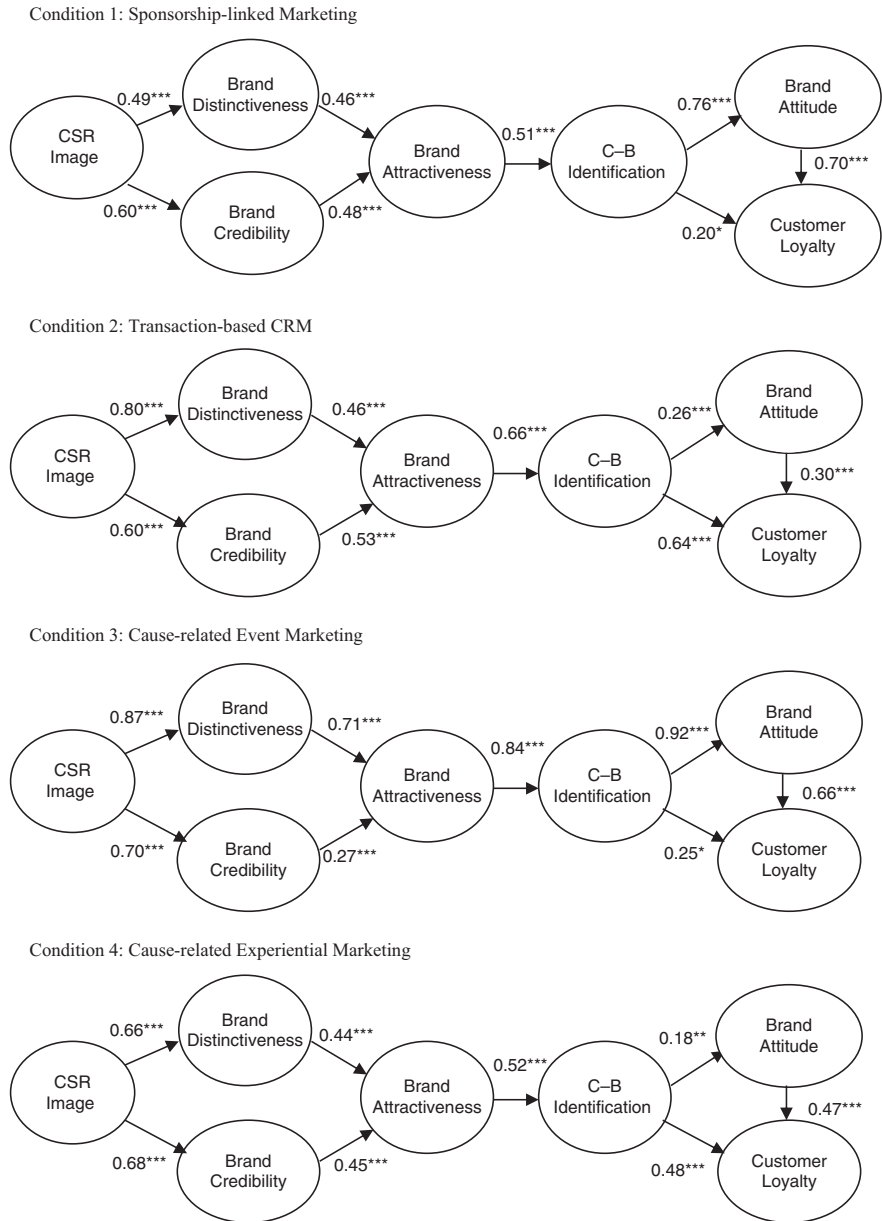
Condition 1: Sponsorship-linked Marketing

0.49***
Brand Distinctiveness
0.46***
CSR Image
Brand Attractiveness
0.51***
C–B Identification
0.76***
Brand Attitude
0.70***
0.60***
Brand Credibility
0.48***
0.20*
Customer Loyalty

Condition 2: Transaction-based CRM

0.80***
Brand Distinctiveness
0.46***
CSR Image
Brand Attractiveness
0.66***
C–B Identification
0.26***
Brand Attitude
0.30***
0.60***
Brand Credibility
0.53***
0.64***
Customer Loyalty

Condition 3: Cause-related Event Marketing

0.87***
Brand Distinctiveness
0.71***
CSR Image
Brand Attractiveness
0.84***
C–B Identification
0.92***
Brand Attitude
0.66***
0.70***
Brand Credibility
0.27***
0.25*
Customer Loyalty

Condition 4: Cause-related Experiential Marketing

0.66***
Brand Distinctiveness
0.44***
CSR Image
Brand Attractiveness
0.52***
C–B Identification
0.18**
Brand Attitude
0.47***
0.68***
Brand Credibility
0.45***
0.48***
Customer Loyalty